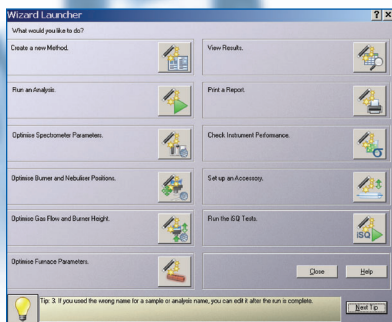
Wizard Launcher

? X

What would you like to do?

Create a new Method.

View Results.

Run an Analysis.

Print a Report.

Optimise Spectrometer Parameters.

Check Instrument Performance.

Optimise Burner and Nebuliser Positions.

Set up an Accessory.

Optimise Gas Flows and Burner Height.

Run the iSQ Tests.

ISQ

Optimise Furnace Parameters.

Close

Help

Tip 3: If you used the wrong name for a sample or analysis name, you can edit it after the run is complete.

Next Tip